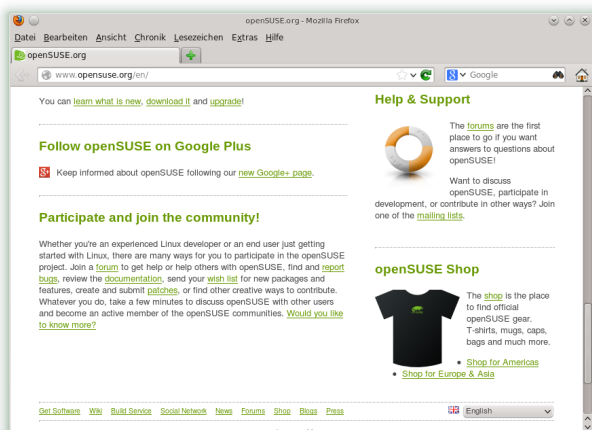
openSUSE.org - Mozilla Firefox

Datei Bearbeiten Ansicht Chronik Lesezeichen Extras Hilfe

openSUSE.org

www.opensuse.org/en/

Google

You can learn what is new, download it and upgrade!

Follow openSUSE on Google Plus

Keep informed about openSUSE following our new Google+ page.

Participate and join the community!

Whether you're an experienced Linux developer or an end user just getting started with Linux, there are many ways for you to participate in the openSUSE project. Join a forum to get help or help others with openSUSE, find and report bugs, review the documentation, send your wish list for new packages and features, create and submit patches, or find other creative ways to contribute. Whatever you do, take a few minutes to discuss openSUSE with other users and become an active member of the openSUSE communities. Would you like to know more?

Help & Support

The forums are the first place to go if you want answers to questions about openSUSE!

Want to discuss openSUSE, participate in development, or contribute in other ways? Join one of the mailing lists.

openSUSE Shop

The shop is the place to find official openSUSE gear. T-shirts, mugs, caps, bags and much more.

Shop for Americas
Shop for Europe & Asia

Get Software Wiki Build Service Social Network News Forums Shop Blogs Press

English